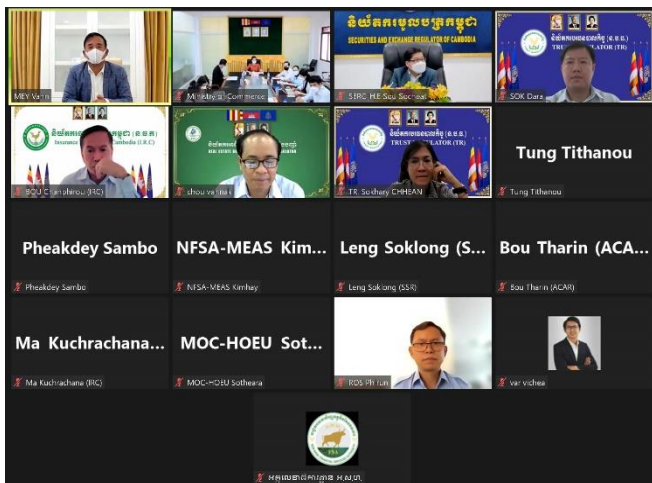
MEY Vann

Ministry of Commerce

និយ័តករមូលបត្រកម្ពុជា
SECURITIES AND EXCHANGE REGULATOR OF CAMBODIA

SERC H.E. Sou Socheat

TRUST REGULATOR (TR)

SOK Dara

Insurance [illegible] Cambodia (IRC)

BOU Chanphirou (IRC)

shou ve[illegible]

TRUST REGULATOR (TR)

TR. Sothery CHHEAN

Tung Tithanou

Tung Tithanou

Pheakdey Sambo

Pheakdey Sambo

NFSA-MEAS Kim...

NFSA-MEAS Kimhay

Leng Soklong (S...

Leng Soklong (SSR)

Bou Tharin (ACA...

Bou Tharin (ACAR)

Ma Kuchrachana...

Ma Kuchrachana (IRC)

MOC-HOEU Sot...

MOC-HOEU Sotheara

RDS Ph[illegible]

var vichea

អគ្គលេខាធិការដ្ឋាន អ.ស.ហ.